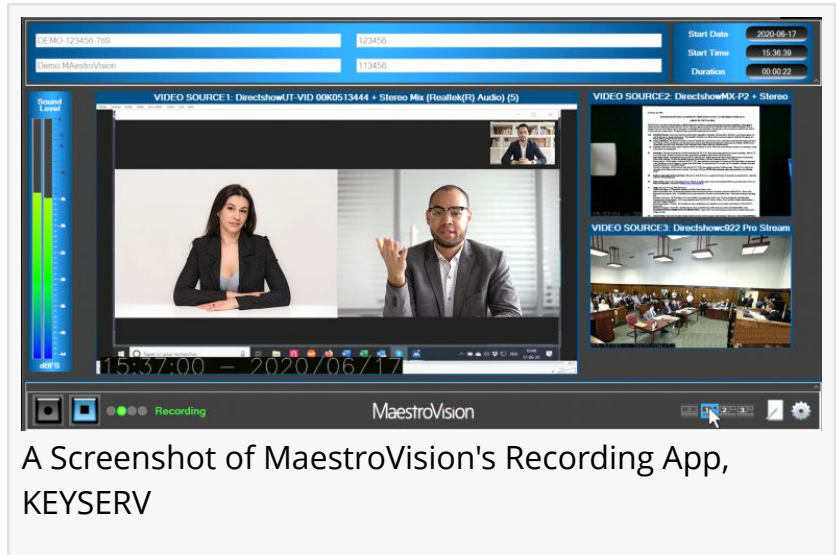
DEMO-123456-789

123456

Demo MAestroVision

113456

Start Date 2020-06-17
Start Time 15:36:39
Duration 00:00:22

Sound Level

VIDEO SOURCE1: DirectshowUT-VID 00K0513444 + Stereo Mix (Realtek(R) Audio) (5)

VIDEO SOURCE2: DirectshowMX-P2 + Stereo

VIDEO SOURCE3: Directshowc922 Pro Stream

dBFS

15:37:00 — 2020/06/17

Recording

MaestroVision

A Screenshot of MaestroVision's Recording App, KEYSERV